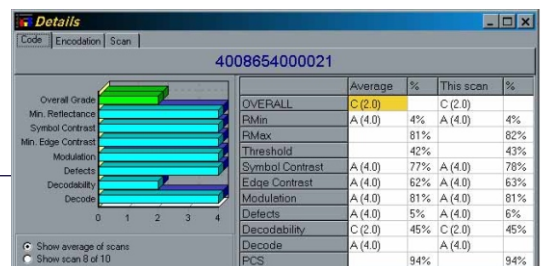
Details

Code | Encodation | Scan

4008654000021

Overall Grade
Min. Reflectance
Symbol Contrast
Min. Edge Contrast
Modulation
Defects
Decodability
Decode

0 1 2 3 4

Show average of scans
Show scan 8 of 10

| | Average | % | This scan | % |
|---|---|---|---|---|
| OVERALL | C (2.0) | | C (2.0) | |
| RMin | A (4.0) | 4% | A (4.0) | 4% |
| RMax | | 81% | | 82% |
| Threshold | | 42% | | 43% |
| Symbol Contrast | A (4.0) | 77% | A (4.0) | 78% |
| Edge Contrast | A (4.0) | 62% | A (4.0) | 63% |
| Modulation | A (4.0) | 81% | A (4.0) | 81% |
| Defects | A (4.0) | 5% | A (4.0) | 6% |
| Decodability | C (2.0) | 45% | C (2.0) | 45% |
| Decode | A (4.0) | | A (4.0) | |
| PCS | | 94% | | 94% |